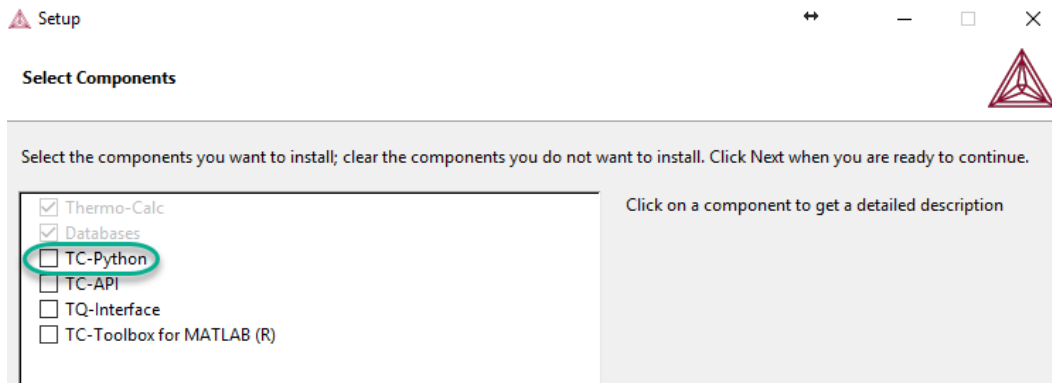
Setup

Select Components

Select the components you want to install; clear the components you do not want to install. Click Next when you are ready to continue.

Thermo-Calc
Databases
TC-Python
TC-API
TQ-Interface
TC-Toolbox for MATLAB (R)

Click on a component to get a detailed description